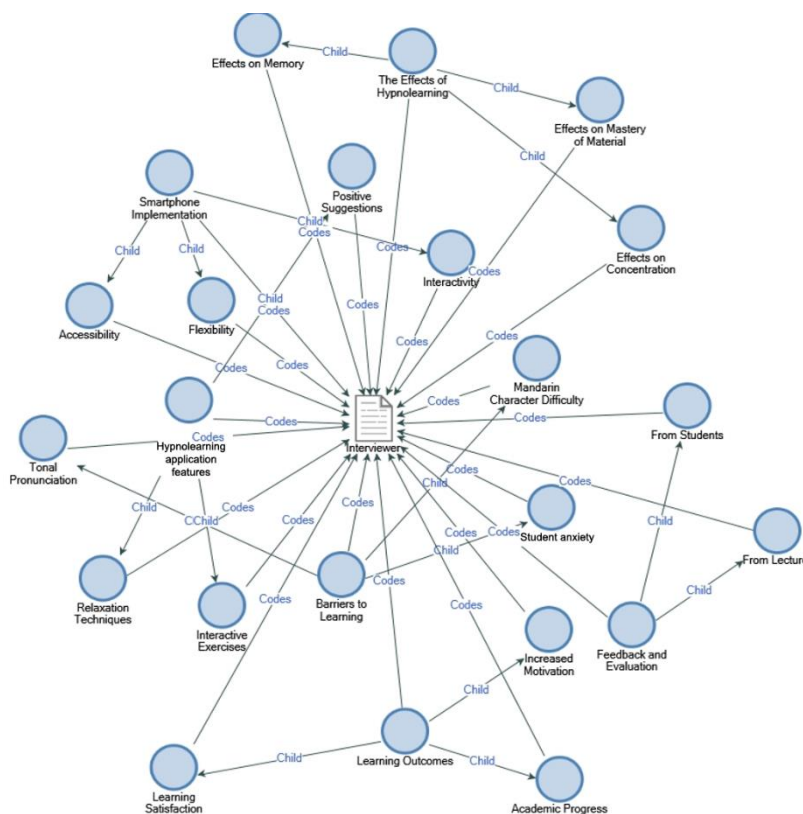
Effects on Memory
Child
The Effects of Hypnolearning
Child
Effects on Mastery of Material
Child
Smartphone Implementation
Positive Suggestions
Child
Codes
Codes
Effects on Concentration
Child
Child
Codes
Interactivity
Accessibility
Flexibility
Child
Codes
Codes
Codes
Codes
Codes
Mandarin Character Difficulty
Codes
Codes
Codes
From Students
Codes
Tonal Pronunciation
Hypnolearning application features
Interviewer
Codes
Codes
Codes
Child
Child
CChild
Codes
Codes
Codes
Student anxiety
From Lectur
Codes
Child
Child
Codes
Child
Relaxation Techniques
Interactive Exercises
Barriers to Learning
Codes
Codes
Codes
Feedback and Evaluation
Increased Motivation
Child
Child
Learning Outcomes
Child
Learning Satisfaction
Academic Progress